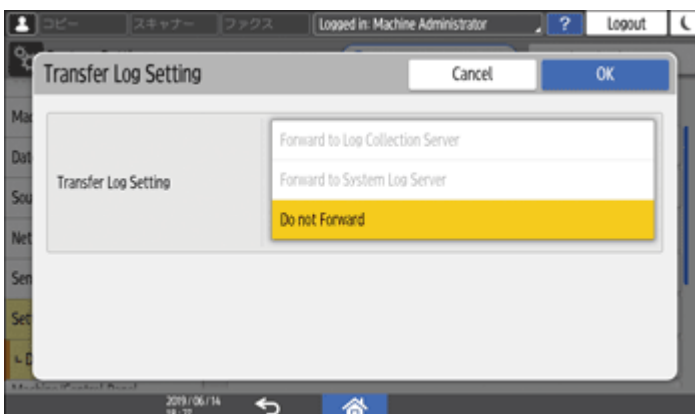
コピー スキャナー ファクス Logged in: Machine Administrator ? Logout

Transfer Log Setting

Cancel OK

Ma

Dat

Sou

Net

Sen

Set

Transfer Log Setting

Forward to Log Collection Server

Forward to System Log Server

Do not Forward

2019 / 06 / 14
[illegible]